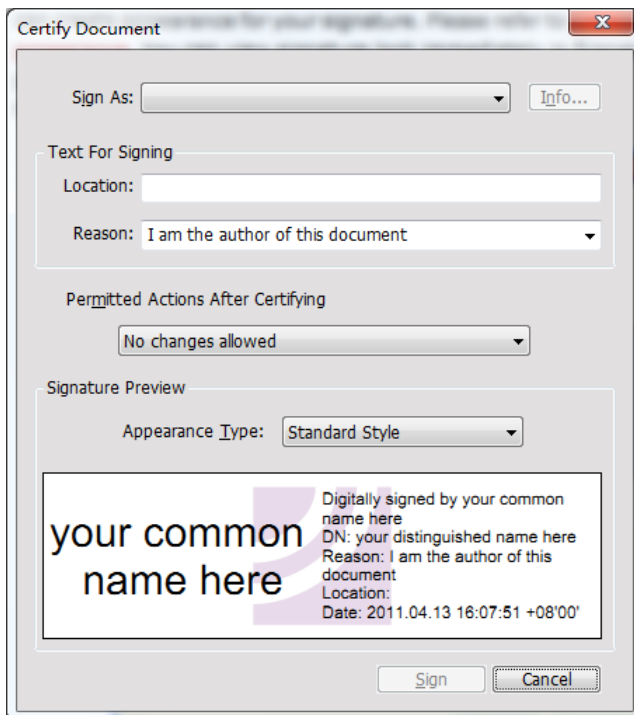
Certify Document

Sign As:

Info...

Text For Signing

Location:

Reason: I am the author of this document

Permitted Actions After Certifying

No changes allowed

Signature Preview

Appearance Type: Standard Style

your common name here

Digitally signed by your common name here
DN: your distinguished name here
Reason: I am the author of this document
Location:
Date: 2011.04.13 16:07:51 +08'00'

Sign

Cancel